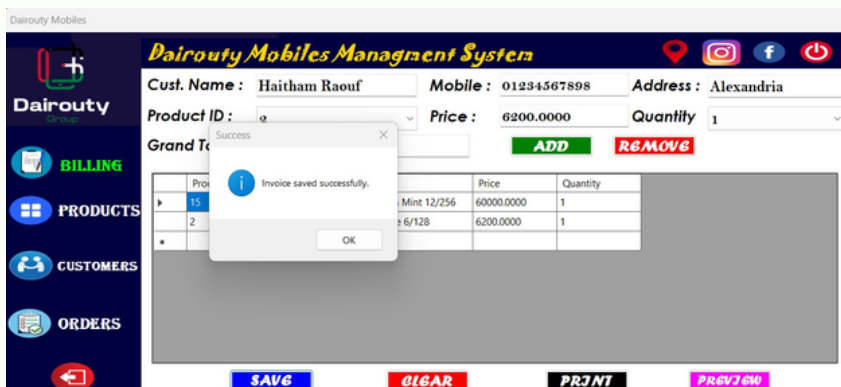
Dairouty Mobiles

Dairouty Mobiles Managment System

Dairouty
Group

BILLING

PRODUCTS

CUSTOMERS

ORDERS

Cust. Name : Haitham Raouf
Mobile : 01234567898
Address : Alexandria

Product ID : 2
Price : 6200.0000
Quantity 1

Grand To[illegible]

ADD
REMOVE

| | Pro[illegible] | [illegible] | Price | Quantity |
|---|---|---|---|---|
| ▸ | 15 | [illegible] Mint 12/256 | 60000.0000 | 1 |
| | 2 | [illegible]e 6/128 | 6200.0000 | 1 |
| * | | | | |

Success
Invoice saved successfully.
OK

SAVE
CLEAR
PRINT
PREVIEW